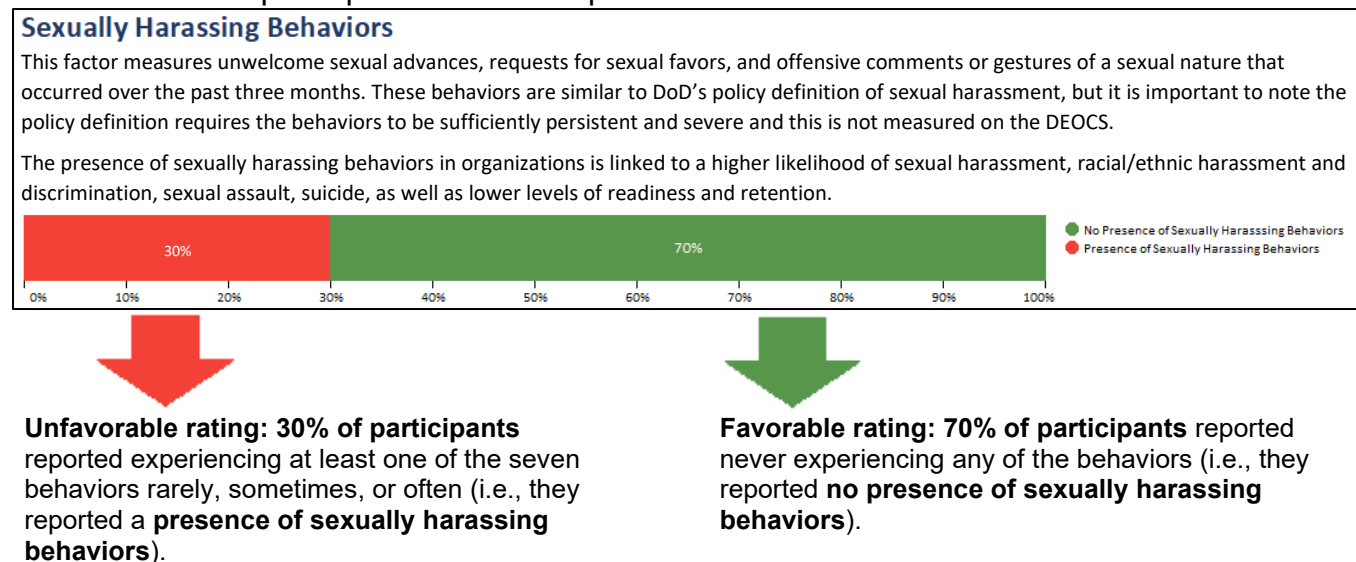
Sexually Harassing Behaviors

This factor measures unwelcome sexual advances, requests for sexual favors, and offensive comments or gestures of a sexual nature that occurred over the past three months. These behaviors are similar to DoD's policy definition of sexual harassment, but it is important to note the policy definition requires the behaviors to be sufficiently persistent and severe and this is not measured on the DEOCS.

The presence of sexually harassing behaviors in organizations is linked to a higher likelihood of sexual harassment, racial/ethnic harassment and discrimination, sexual assault, suicide, as well as lower levels of readiness and retention.

30%

70%

No Presence of Sexually Harasssing Behaviors
Presence of Sexually Harassing Behaviors

0% 10% 20% 30% 40% 50% 60% 70% 80% 90% 100%

**Unfavorable rating: 30% of participants** reported experiencing at least one of the seven behaviors rarely, sometimes, or often (i.e., they reported a **presence of sexually harassing behaviors**).

**Favorable rating: 70% of participants** reported never experiencing any of the behaviors (i.e., they reported **no presence of sexually harassing behaviors**).